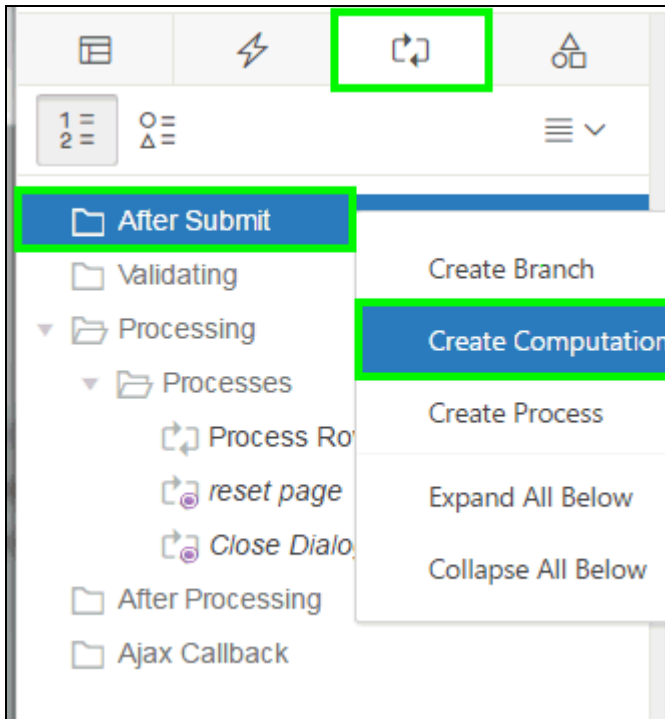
After Submit

Validating

Processing

Processes

Process Ro

reset page

Close Dialo

After Processing

Ajax Callback

Create Branch

Create Computation

Create Process

Expand All Below

Collapse All Below